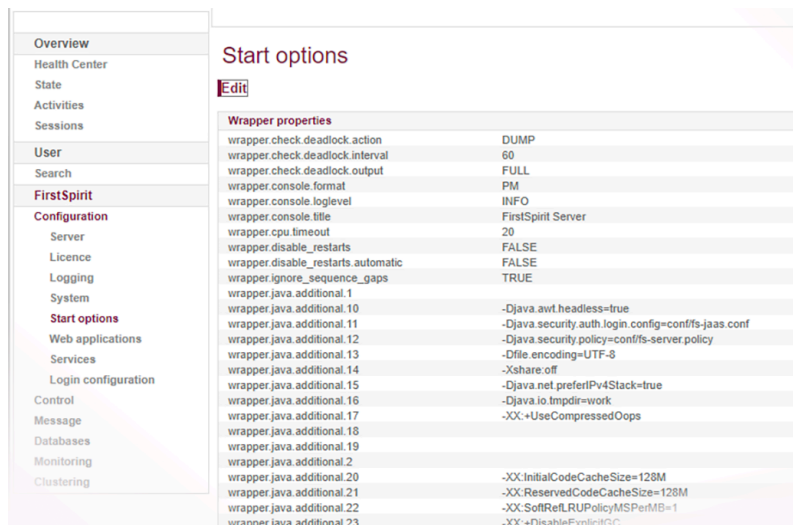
Overview
Health Center
State
Activities
Sessions
User
Search
FirstSpirit
Configuration
Server
Licence
Logging
System
Start options
Web applications
Services
Login configuration
Control
Message
Databases
Monitoring
Clustering

Start options

Edit

| Wrapper properties | |
|---|---|
| wrapper.check.deadlock.action | DUMP |
| wrapper.check.deadlock.interval | 60 |
| wrapper.check.deadlock.output | FULL |
| wrapper.console.format | PM |
| wrapper.console.loglevel | INFO |
| wrapper.console.title | FirstSpirit Server |
| wrapper.cpu.timeout | 20 |
| wrapper.disable_restarts | FALSE |
| wrapper.disable_restarts.automatic | FALSE |
| wrapper.ignore_sequence_gaps | TRUE |
| wrapper.java.additional.1 | |
| wrapper.java.additional.10 | -Djava.awt.headless=true |
| wrapper.java.additional.11 | -Djava.security.auth.login.config=conf/fs-jaas.conf |
| wrapper.java.additional.12 | -Djava.security.policy=conf/fs-server.policy |
| wrapper.java.additional.13 | -Dfile.encoding=UTF-8 |
| wrapper.java.additional.14 | -Xshare:off |
| wrapper.java.additional.15 | -Djava.net.preferIPv4Stack=true |
| wrapper.java.additional.16 | -Djava.io.tmpdir=work |
| wrapper.java.additional.17 | -XX:+UseCompressedOops |
| wrapper.java.additional.18 | |
| wrapper.java.additional.19 | |
| wrapper.java.additional.2 | |
| wrapper.java.additional.20 | -XX:InitialCodeCacheSize=128M |
| wrapper.java.additional.21 | -XX:ReservedCodeCacheSize=128M |
| wrapper.java.additional.22 | -XX:SoftRefLRUPolicyMSPerMB=1 |
| wrapper.java.additional.23 | -XX:+DisableExplicitGC |